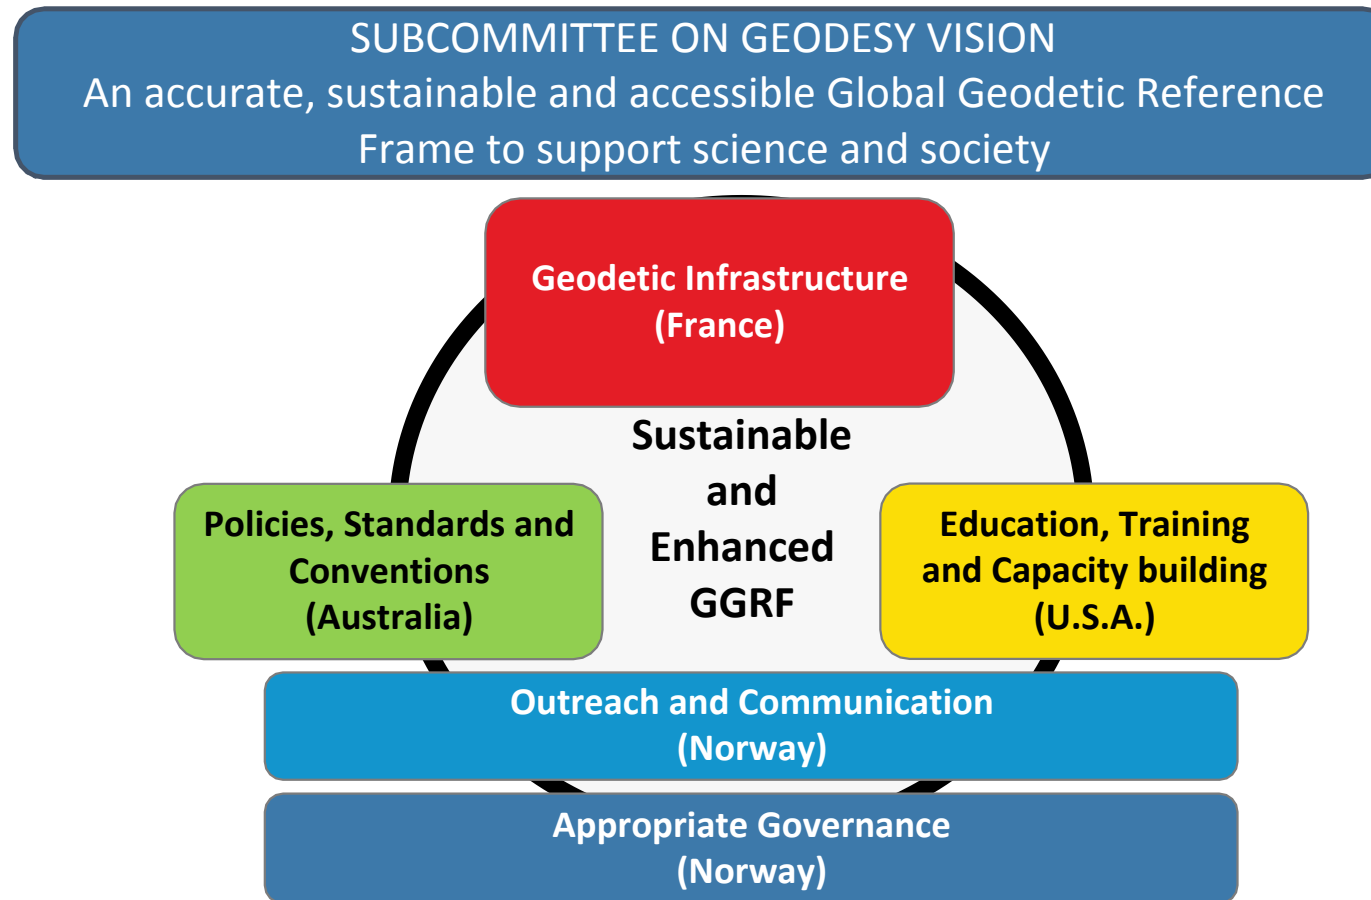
SUBCOMMITTEE ON GEODESY VISION
An accurate, sustainable and accessible Global Geodetic Reference Frame to support science and society

Geodetic Infrastructure
(France)

Sustainable and Enhanced GGRF

Policies, Standards and Conventions
(Australia)

Education, Training and Capacity building
(U.S.A.)

Outreach and Communication
(Norway)

Appropriate Governance
(Norway)